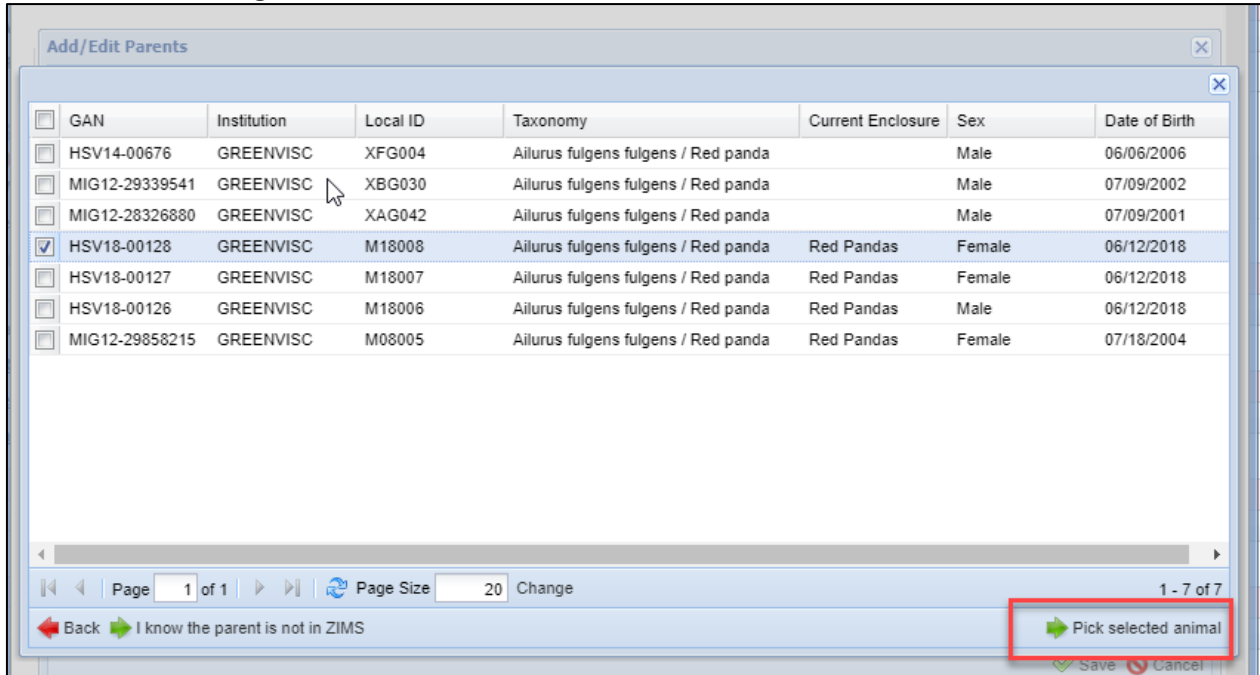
Add/Edit Parents

| | GAN | Institution | Local ID | Taxonomy | Current Enclosure | Sex | Date of Birth |
|---|---|---|---|---|---|---|---|
| | HSV14-00676 | GREENVISC | XFG004 | Ailurus fulgens fulgens / Red panda | | Male | 06/06/2006 |
| | MIG12-29339541 | GREENVISC | XBG030 | Ailurus fulgens fulgens / Red panda | | Male | 07/09/2002 |
| | MIG12-28326880 | GREENVISC | XAG042 | Ailurus fulgens fulgens / Red panda | | Male | 07/09/2001 |
| ☑ | HSV18-00128 | GREENVISC | M18008 | Ailurus fulgens fulgens / Red panda | Red Pandas | Female | 06/12/2018 |
| | HSV18-00127 | GREENVISC | M18007 | Ailurus fulgens fulgens / Red panda | Red Pandas | Female | 06/12/2018 |
| | HSV18-00126 | GREENVISC | M18006 | Ailurus fulgens fulgens / Red panda | Red Pandas | Male | 06/12/2018 |
| | MIG12-29858215 | GREENVISC | M08005 | Ailurus fulgens fulgens / Red panda | Red Pandas | Female | 07/18/2004 |

Page 1 of 1 Page Size 20 Change 1 - 7 of 7

Back I know the parent is not in ZIMS Pick selected animal

Save Cancel